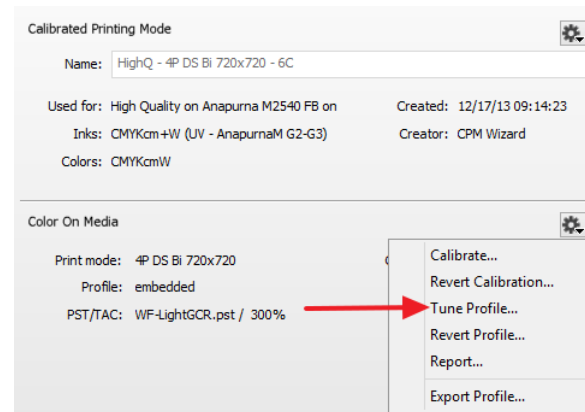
Calibrated Printing Mode

Name: HighQ - 4P DS Bi 720x720 - 6C

Used for: High Quality on Anapurna M2540 FB on

Created: 12/17/13 09:14:23

Inks: CMYKcm+W (UV - AnapurnaM G2-G3)

Creator: CPM Wizard

Colors: CMYKcmW

Color On Media

Print mode: 4P DS Bi 720x720

Profile: embedded

PST/TAC: WF-LightGCR.pst / 300%

Calibrate...
Revert Calibration...
Tune Profile...
Revert Profile...
Report...
Export Profile...